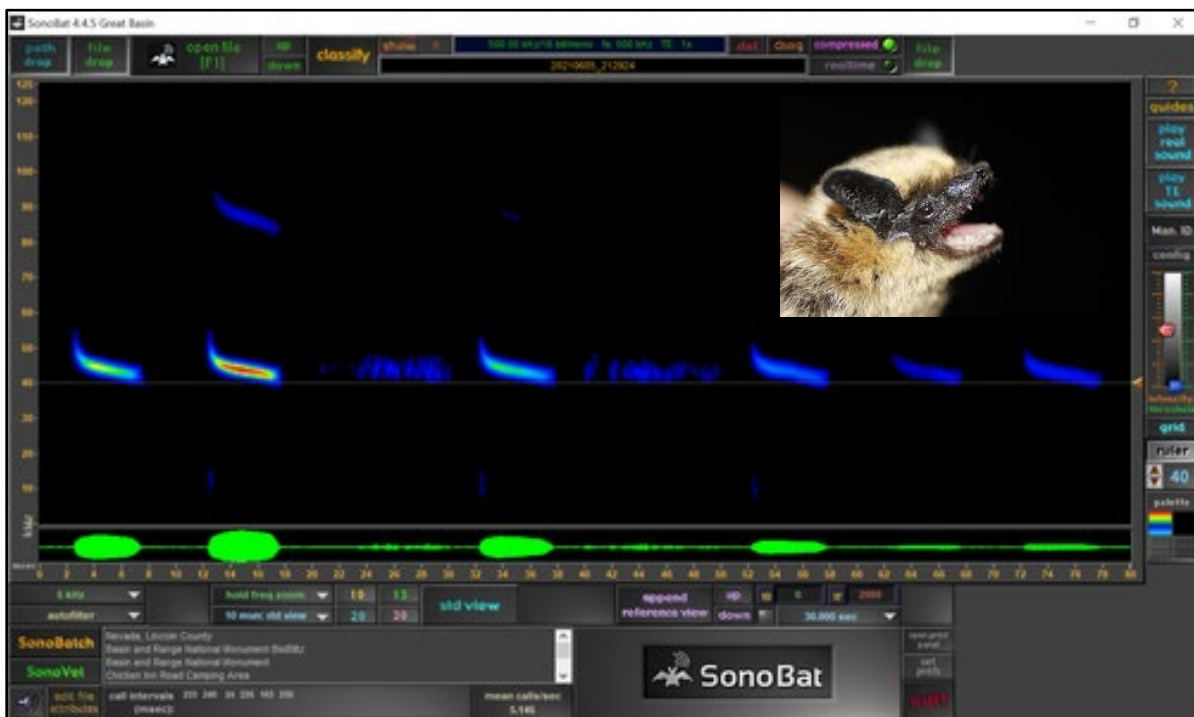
SonoBat 4.4.5 Great Basin

path drop
file drop
open file [F1]
up down
classify
show
500.00 ksps/16 bit mono fs: 500 kHz TE: 1x
del
Cborg
compressed
20210605_212924
realtime
file drop

?
guides
play real sound
play TE sound
Man. ID
config
grid
ruler
40
palette

120
110
100
90
80
70
60
50
40
30
20
10
kHz

0 2 4 6 8 10 12 14 16 18 20 22 24 26 28 30 32 34 36 38 40 42 44 46 48 50 52 54 56 58 60 62 64 66 68 70 72 74 76 78 80

5 kHz
autofilter
hold freq zoom
10 msec std view
10
15
20
20
std view
append reference view
up
down
0
2000
30.000 sec

SonoBatch
SonoVet
Nevada, Lincoln County
Basin and Range National Monument BatBlitz
Basin and Range National Monument
Chicken Inn Road Camping Area
edit file attributes
call intervals (msec):
mean calls/sec
5.146
SonoBat
quit